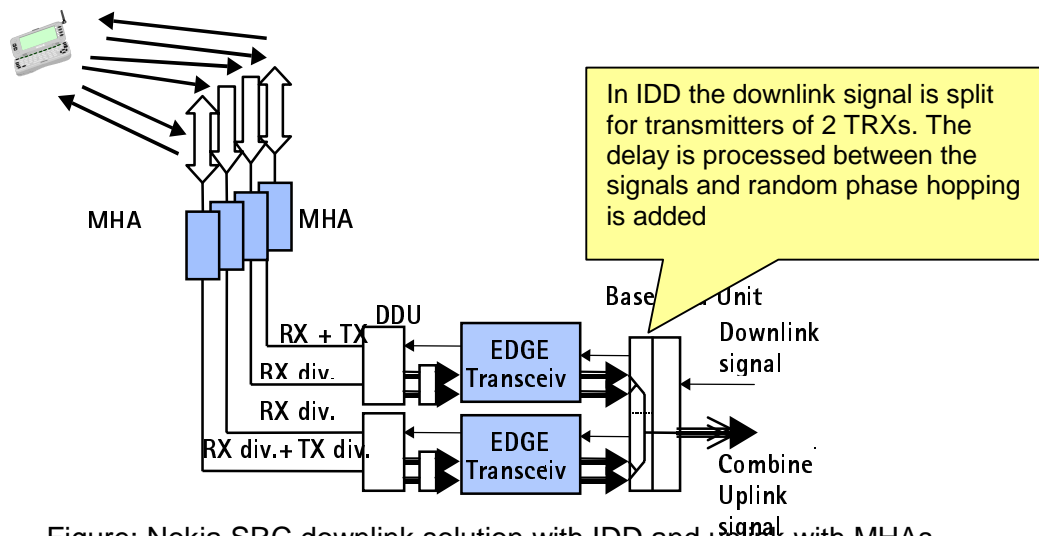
In IDD the downlink signal is split for transmitters of 2 TRXs. The delay is processed between the signals and random phase hopping is added

MHA

MHA

Base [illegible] Unit

DDU

RX + TX

RX div.

RX div.

RX div.+TX div.

EDGE Transceiv

EDGE Transceiv

Downlink signal

Combine Uplink signal

Figure: Nokia SRC downlink solution with IDD and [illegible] with MHAs